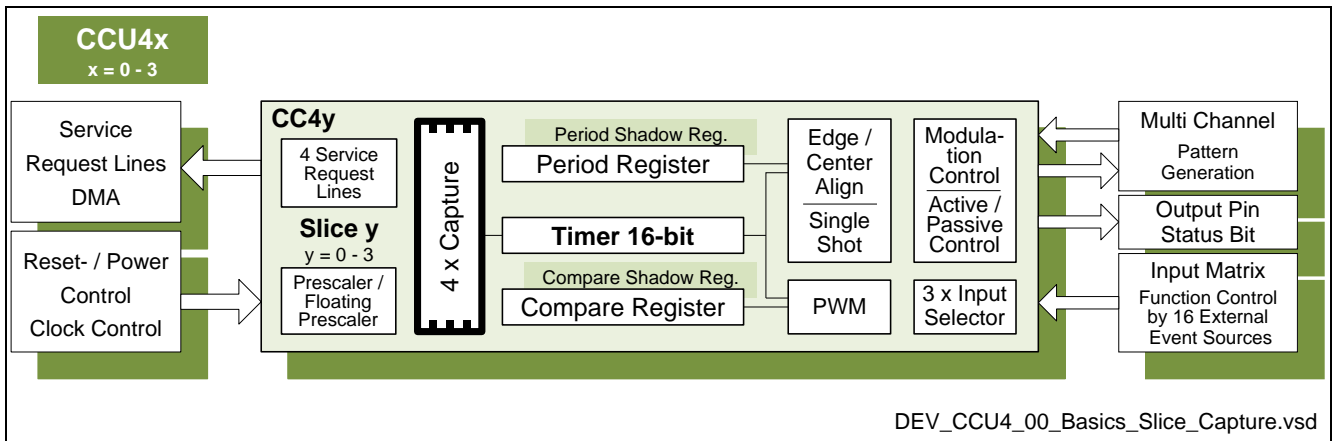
CCU4x
x = 0 - 3

Service
Request Lines
DMA

Reset- / Power
Control
Clock Control

CC4y

4 Service
Request
Lines

Slice y
y = 0 - 3

Prescaler /
Floating
Prescaler

4 x Capture

Period Shadow Reg.
Period Register

Timer 16-bit

Compare Shadow Reg.
Compare Register

Edge /
Center
Align

Single
Shot

PWM

Modulation
Control

Active /
Passive
Control

3 x Input
Selector

Multi Channel
Pattern
Generation

Output Pin
Status Bit

Input Matrix
Function Control
by 16 External
Event Sources

DEV_CCU4_00_Basics_Slice_Capture.vsd